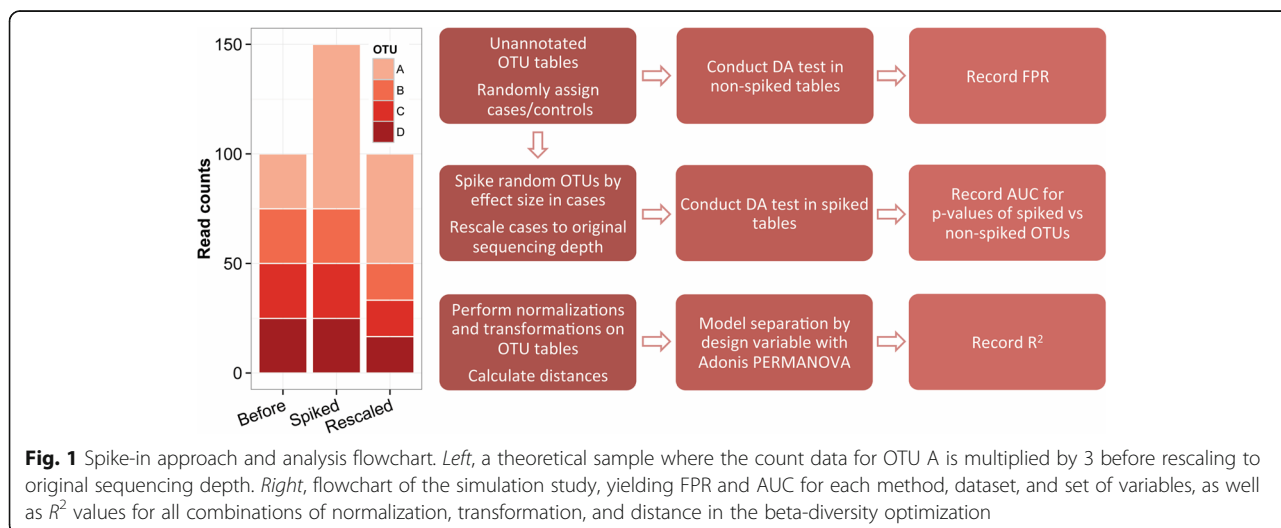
150

100

50

0

Read counts

OTU
A
B
C
D

Before
Spiked
Rescaled

Unannotated OTU tables
Randomly assign cases/controls

Conduct DA test in non-spiked tables

Record FPR

Spike random OTUs by effect size in cases
Rescale cases to original sequencing depth

Conduct DA test in spiked tables

Record AUC for p-values of spiked vs non-spiked OTUs

Perform normalizations and transformations on OTU tables
Calculate distances

Model separation by design variable with Adonis PERMANOVA

Record $R^2$

**Fig. 1** Spike-in approach and analysis flowchart. *Left*, a theoretical sample where the count data for OTU A is multiplied by 3 before rescaling to original sequencing depth. *Right*, flowchart of the simulation study, yielding FPR and AUC for each method, dataset, and set of variables, as well as $R^2$ values for all combinations of normalization, transformation, and distance in the beta-diversity optimization